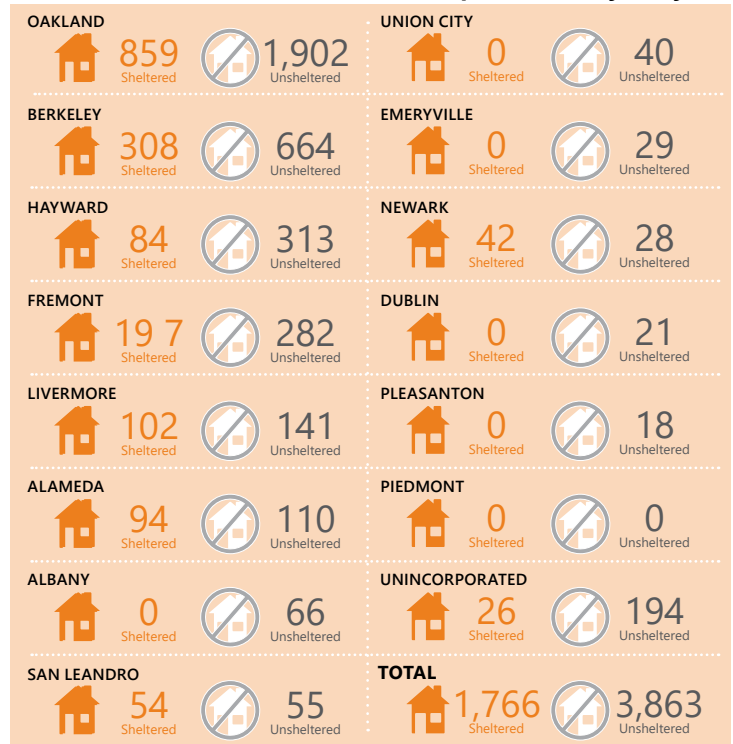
OAKLAND
859
Sheltered
1,902
Unsheltered

BERKELEY
308
Sheltered
664
Unsheltered

HAYWARD
84
Sheltered
313
Unsheltered

FREMONT
19 7
Sheltered
282
Unsheltered

LIVERMORE
102
Sheltered
141
Unsheltered

ALAMEDA
94
Sheltered
110
Unsheltered

ALBANY
0
Sheltered
66
Unsheltered

SAN LEANDRO
54
Sheltered
55
Unsheltered

UNION CITY
0
Sheltered
40
Unsheltered

EMERYVILLE
0
Sheltered
29
Unsheltered

NEWARK
42
Sheltered
28
Unsheltered

DUBLIN
0
Sheltered
21
Unsheltered

PLEASANTON
0
Sheltered
18
Unsheltered

PIEDMONT
0
Sheltered
0
Unsheltered

UNINCORPORATED
26
Sheltered
194
Unsheltered

TOTAL
1,766
Sheltered
3,863
Unsheltered